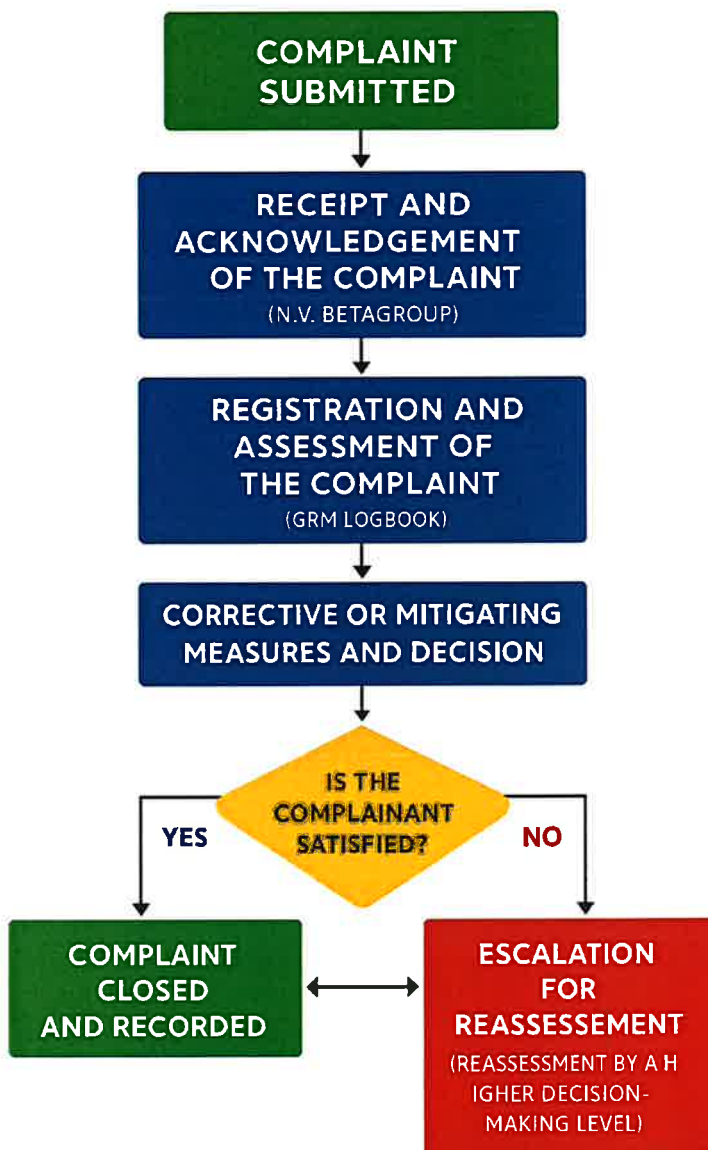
COMPLAINT SUBMITTED

RECEIPT AND ACKNOWLEDGEMENT OF THE COMPLAINT
(N.V. BETAGROUP)

REGISTRATION AND ASSESSMENT OF THE COMPLAINT
(GRM LOGBOOK)

CORRECTIVE OR MITIGATING MEASURES AND DECISION

IS THE COMPLAINANT SATISFIED?

YES

NO

COMPLAINT CLOSED AND RECORDED

ESCALATION FOR REASSESSEMENT
(REASSESSMENT BY A H IGHER DECISION-MAKING LEVEL)